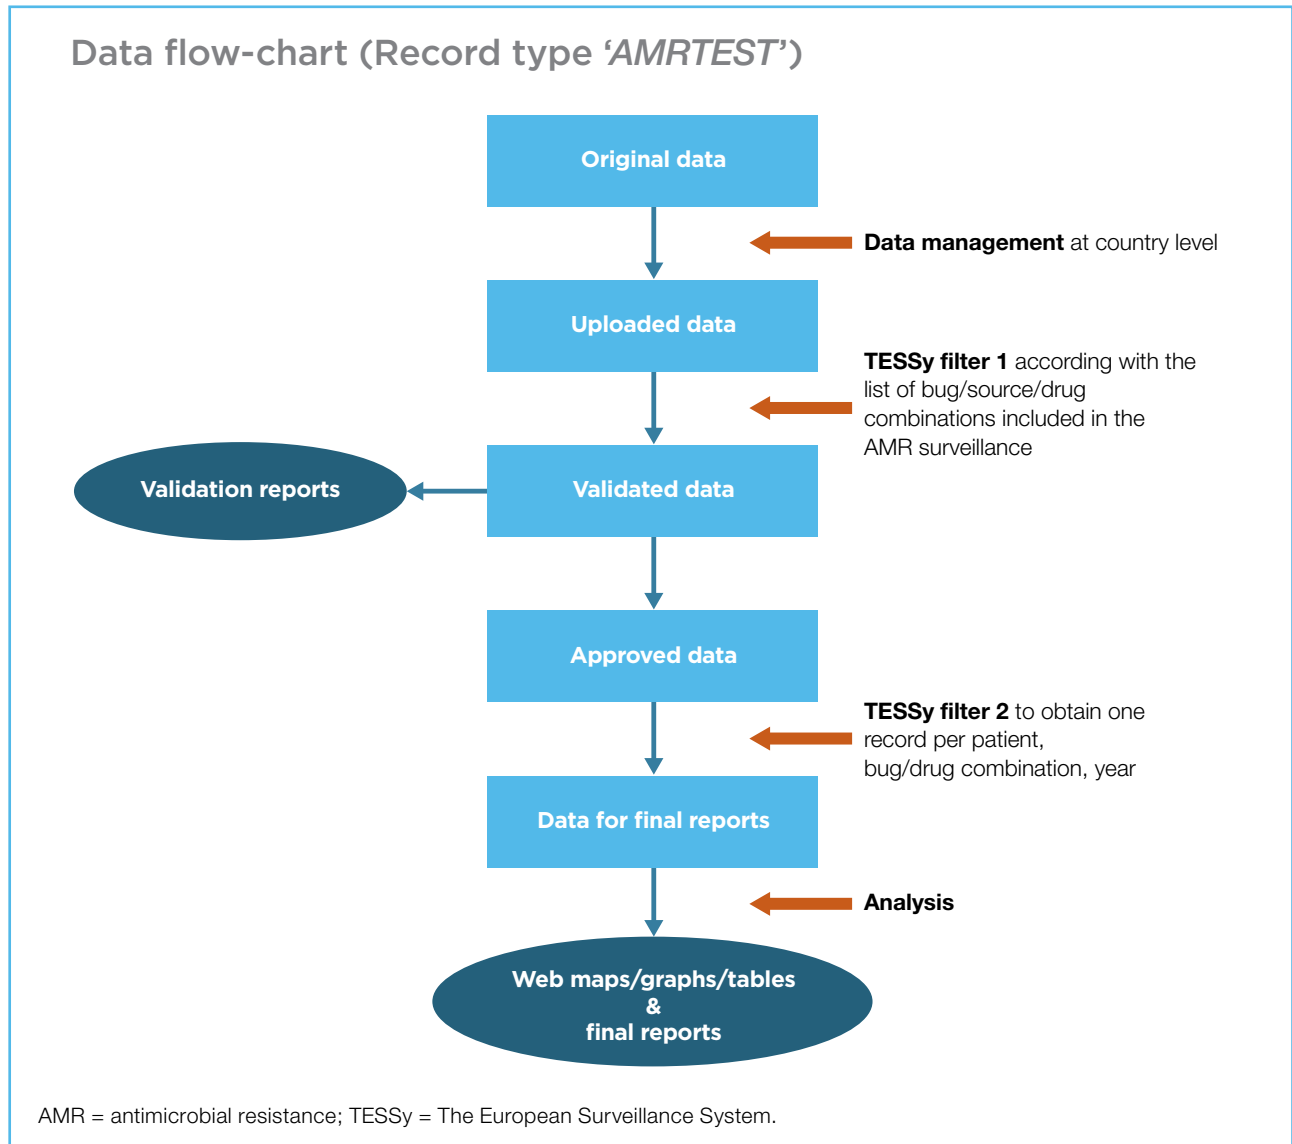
Data flow-chart (Record type ‘AMRTEST’)

Original data

Data management at country level

Uploaded data

TESSy filter 1 according with the list of bug/source/drug combinations included in the AMR surveillance

Validation reports

Validated data

Approved data

TESSy filter 2 to obtain one record per patient, bug/drug combination, year

Data for final reports

Analysis

Web maps/graphs/tables
&
final reports

AMR = antimicrobial resistance; TESSy = The European Surveillance System.